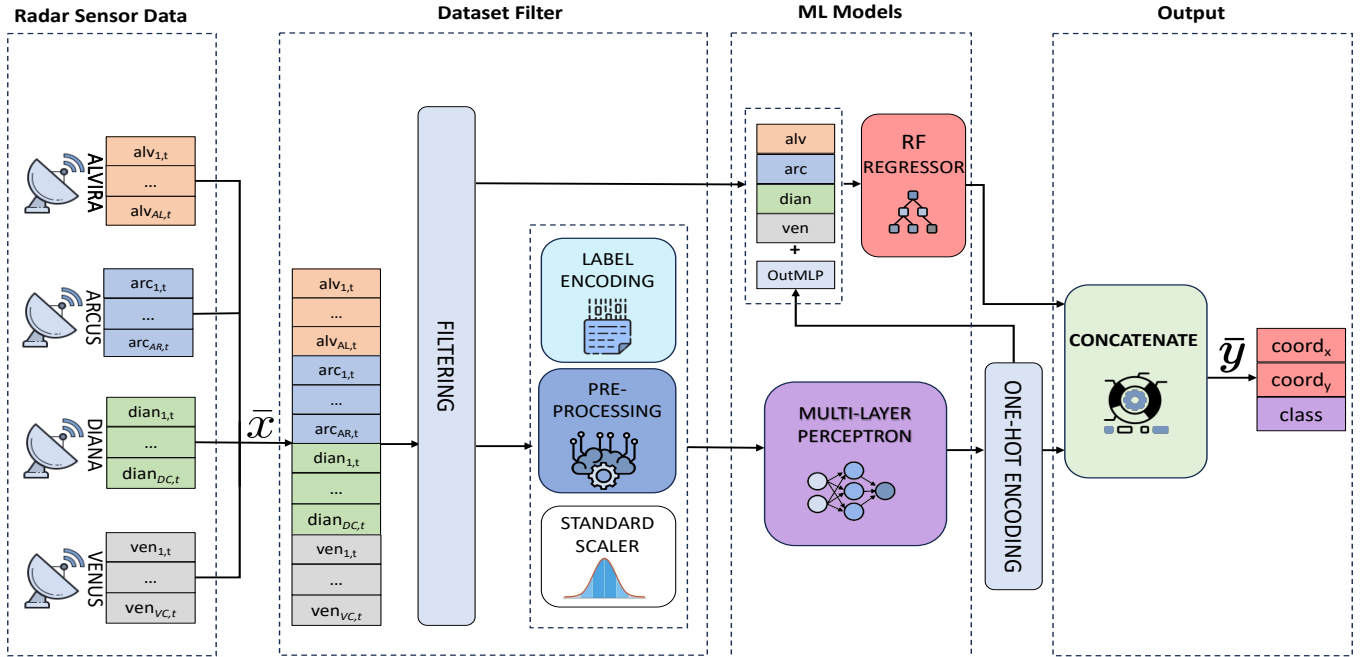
Radar Sensor Data

Dataset Filter

ML Models

Output

ALVIRA
$alv_{1,t}$
...
$alv_{AL,t}$

ARCUS
$arc_{1,t}$
...
$arc_{AR,t}$

DIANA
$dian_{1,t}$
...
$dian_{DC,t}$

VENUS
$ven_{1,t}$
...
$ven_{VC,t}$

$\bar{x}$

$alv_{1,t}$
...
$alv_{AL,t}$
$arc_{1,t}$
...
$arc_{AR,t}$
$dian_{1,t}$
...
$dian_{DC,t}$
$ven_{1,t}$
...
$ven_{VC,t}$

FILTERING

LABEL ENCODING

PRE-PROCESSING

STANDARD SCALER

alv
arc
dian
ven
+
OutMLP

RF REGRESSOR

MULTI-LAYER PERCEPTRON

ONE-HOT ENCODING

CONCATENATE

$\bar{y}$

$coord_x$
$coord_y$
class